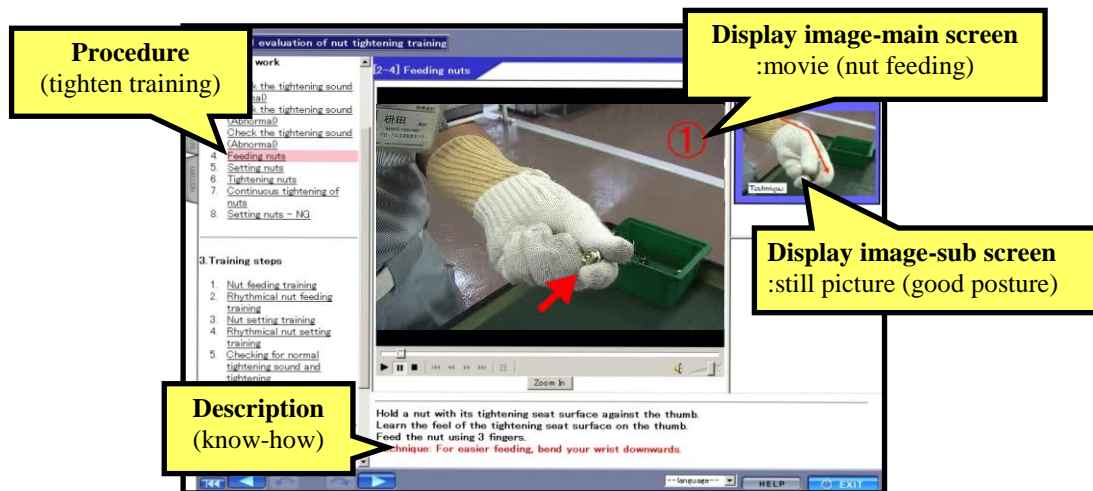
evaluation of nut tightening training

Procedure
(tighten training)

work
ck the tightening sound
al)
ck the tightening sound
(Abnormal)
Check the tightening sound
(Abnormal)
4. Feeding nuts
5. Setting nuts
6. Tightening nuts
7. Continuous tightening of nuts
8. Setting nuts - NG

3.Training steps

1. Nut feeding training
2. Rhythmical nut feeding training
3. Nut setting training
4. Rhythmical nut setting training
5. Checking for normal tightening sound and tightening

[2-4] Feeding nuts

Display image-main screen
:movie (nut feeding)

①

Technique

Display image-sub screen
:still picture (good posture)

Zoom In

Description
(know-how)

Hold a nut with its tightening seat surface against the thumb.
Learn the feel of the tightening seat surface on the thumb.
Feed the nut using 3 fingers.
Technique: For easier feeding, bend your wrist downwards.

--language--
HELP
EXIT